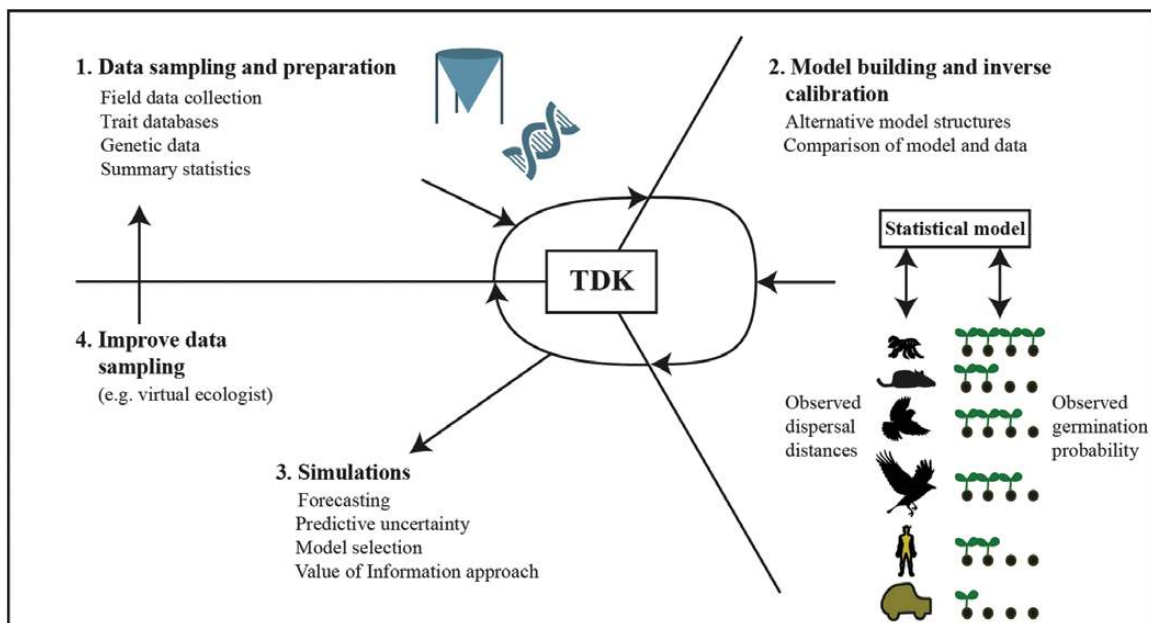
1. Data sampling and preparation
Field data collection
Trait databases
Genetic data
Summary statistics

2. Model building and inverse calibration
Alternative model structures
Comparison of model and data

TDK

Statistical model

4. Improve data sampling
(e.g. virtual ecologist)

Observed dispersal distances

Observed germination probability

3. Simulations
Forecasting
Predictive uncertainty
Model selection
Value of Information approach